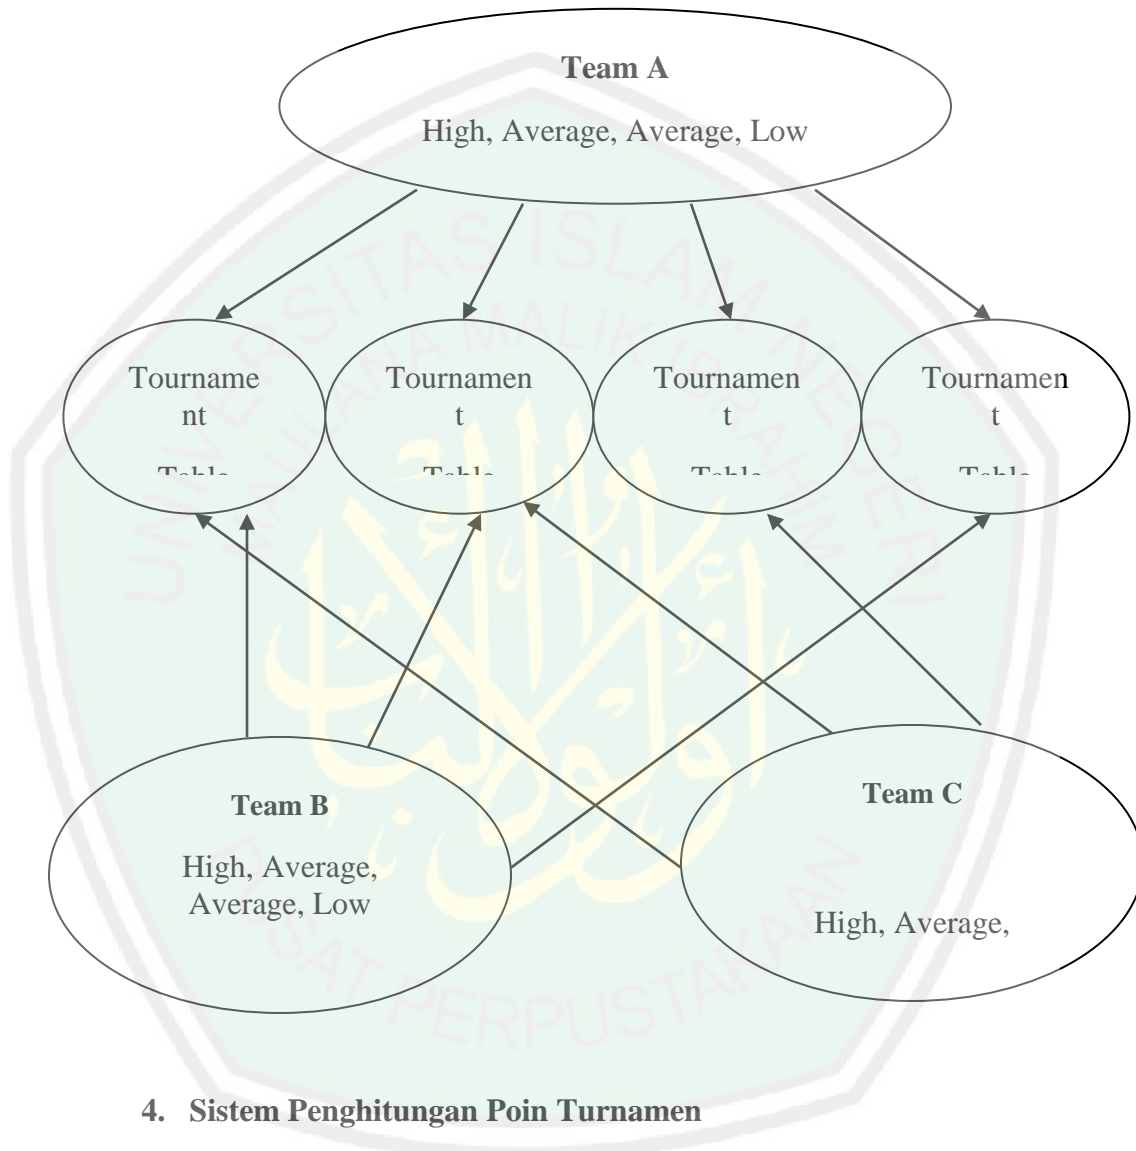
Team A

High, Average, Average, Low

Tournament

Table

Tournament

Table

Tournament

Table

Tournament

Table

Team B

High, Average, Average, Low

Team C

High, Average,

4. Sistem Penghitungan Poin Turnamen

UNIVERSITAS ISLAM NEGERI MAULANA MALIK IBRAHIM

PUSAT PERPUSTAKAAN